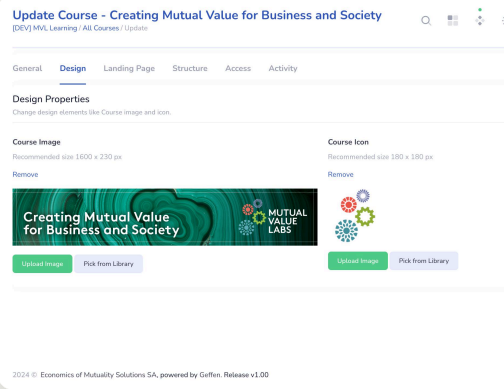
Update Course - Creating Mutual Value for Business and Society

[DEV] MVL Learning / All Courses / Update

General Design Landing Page Structure Access Activity

Design Properties

Change design elements like Course image and icon.

Course Image

Recommended size 1600 x 230 px

Remove

Creating Mutual Value for Business and Society

MUTUAL VALUE LABS

Upload Image Pick from Library

Course Icon

Recommended size 180 x 180 px

Remove

Upload Image Pick from Library

2024 © Economics of Mutuality Solutions SA, powered by Geffen. Release v1.00